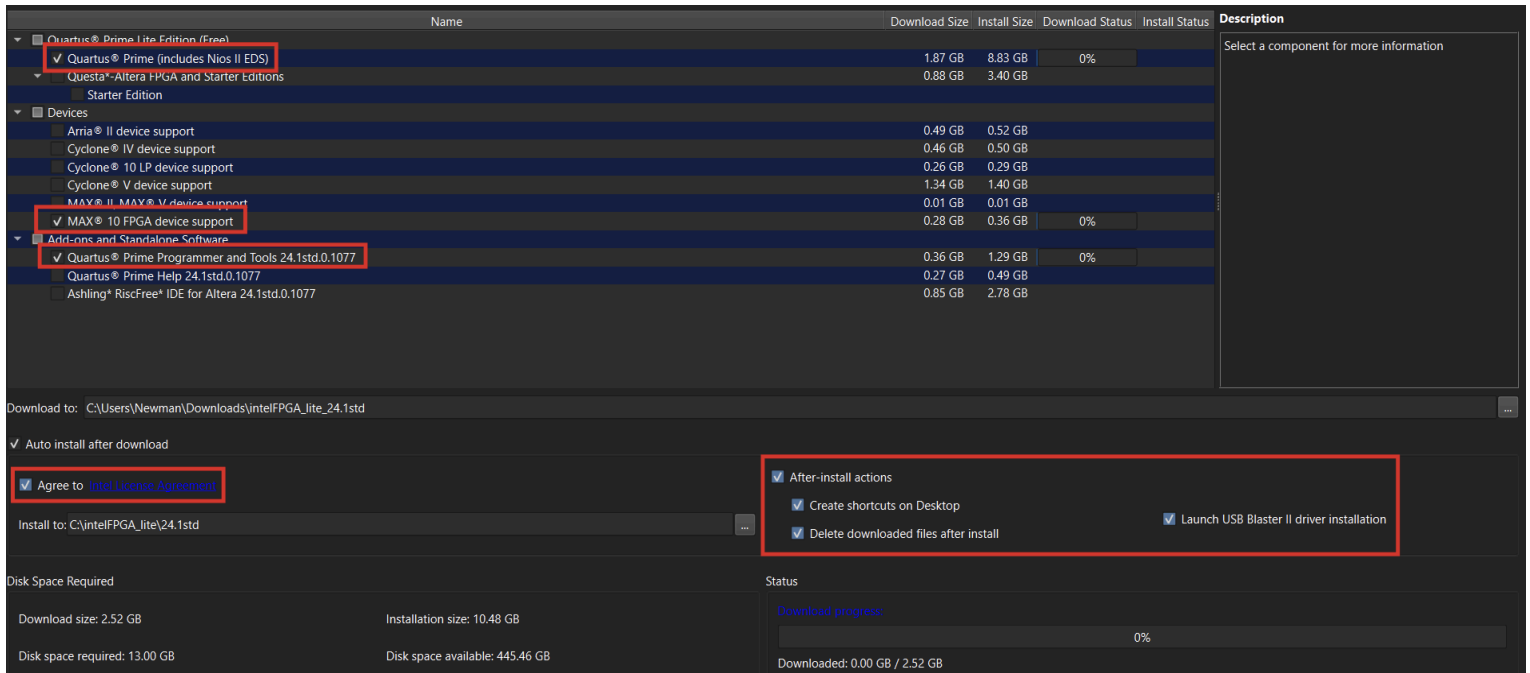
| Name | Download Size | Install Size | Download Status | Install Status |
|---|---|---|---|---|
| Quartus® Prime Lite Edition (Free) | | | | |
| ✓ Quartus® Prime (includes Nios II EDS) | 1.87 GB | 8.83 GB | 0% | |
| Questa*-Altera FPGA and Starter Editions | 0.88 GB | 3.40 GB | | |
| Starter Edition | | | | |
| Devices | | | | |
| Arria® II device support | 0.49 GB | 0.52 GB | | |
| Cyclone® IV device support | 0.46 GB | 0.50 GB | | |
| Cyclone® 10 LP device support | 0.26 GB | 0.29 GB | | |
| Cyclone® V device support | 1.34 GB | 1.40 GB | | |
| MAX® II, MAX® V device support | 0.01 GB | 0.01 GB | | |
| ✓ MAX® 10 FPGA device support | 0.28 GB | 0.36 GB | 0% | |
| Add-ons and Standalone Software | | | | |
| ✓ Quartus® Prime Programmer and Tools 24.1std.0.1077 | 0.36 GB | 1.29 GB | 0% | |
| Quartus® Prime Help 24.1std.0.1077 | 0.27 GB | 0.49 GB | | |
| Ashling* RiscFree* IDE for Altera 24.1std.0.1077 | 0.85 GB | 2.78 GB | | |

Description

Select a component for more information

Download to: C:\Users\Newman\Downloads\intelFPGA_lite_24.1std ...

✓ Auto install after download

Agree to Intel License Agreement

Install to: C:\intelFPGA_lite\24.1std ...

After-install actions

Create shortcuts on Desktop

Delete downloaded files after install

Launch USB Blaster II driver installation

Disk Space Required

Download size: 2.52 GB

Installation size: 10.48 GB

Disk space required: 13.00 GB

Disk space available: 445.46 GB

Status

Download progress

0%

Downloaded: 0.00 GB / 2.52 GB